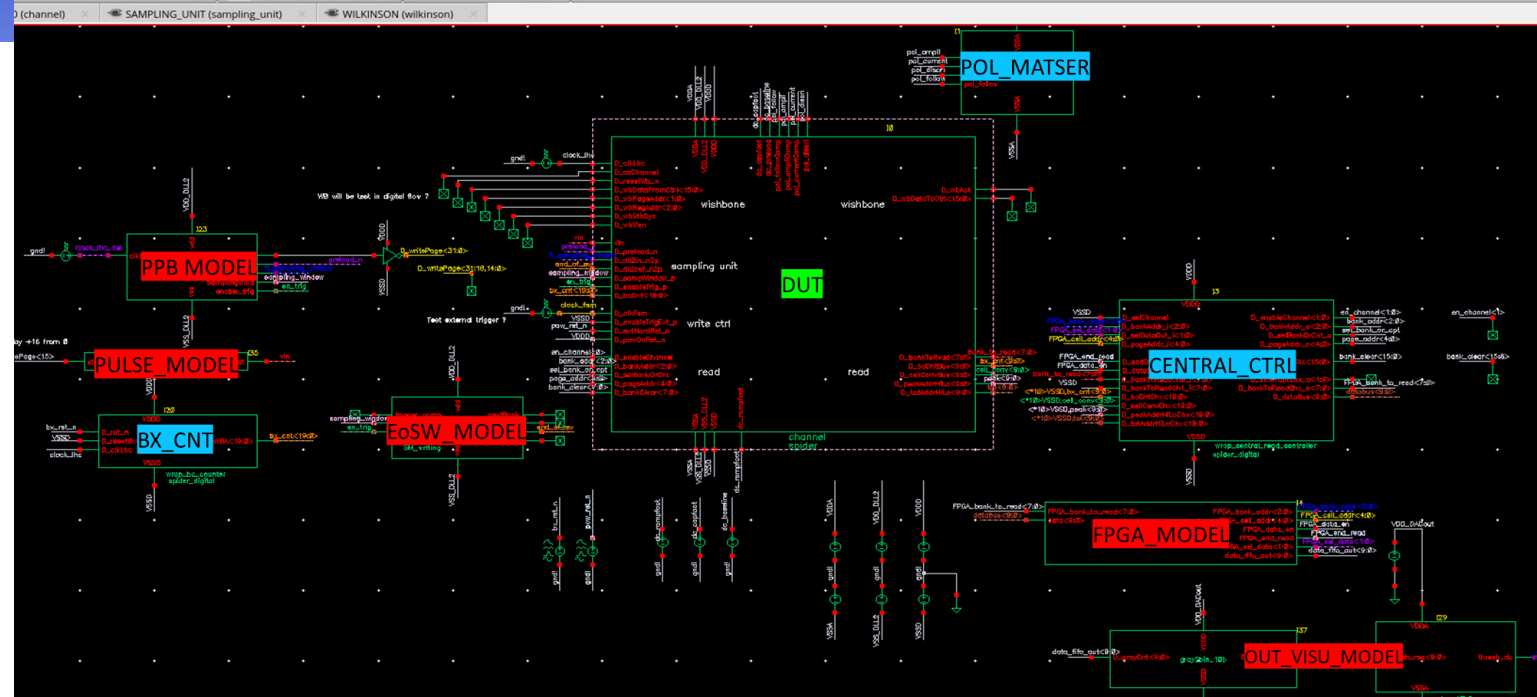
0 (channel) × SAMPLING_UNIT (sampling_unit) × WILKINSON (wilkinson) ×

POL_MATSER

pol_ampli
pol_current
pol_discri
pol_follow

DUT

wishbone
wishbone
sampling unit
write ctrl
read
read

channel
spider

VIB will be test in digital flow ?

Test external trigger ?

PPB MODEL

PULSE_MODEL

BX_CNT

EoSW_MODEL

CENTRAL_CTRL

FPGA_MODEL

OUT_VISU_MODEL

clock_lhc
bx_rst_n
VSSD
gndl
VDD
VDDA
VSSA
VDD_DLL2
VSS_DLL2

D_writePage<31:0>
D_writePage<31:16,14:0>
sampling_window
en_trig
preload_n

en_channel<1:0>
bank_clear<15:0>
FPGA_bank_to_read<7:0>
FPGA_end_read
FPGA_data_en
data_fifo_out<9:0>
VDD_DACout